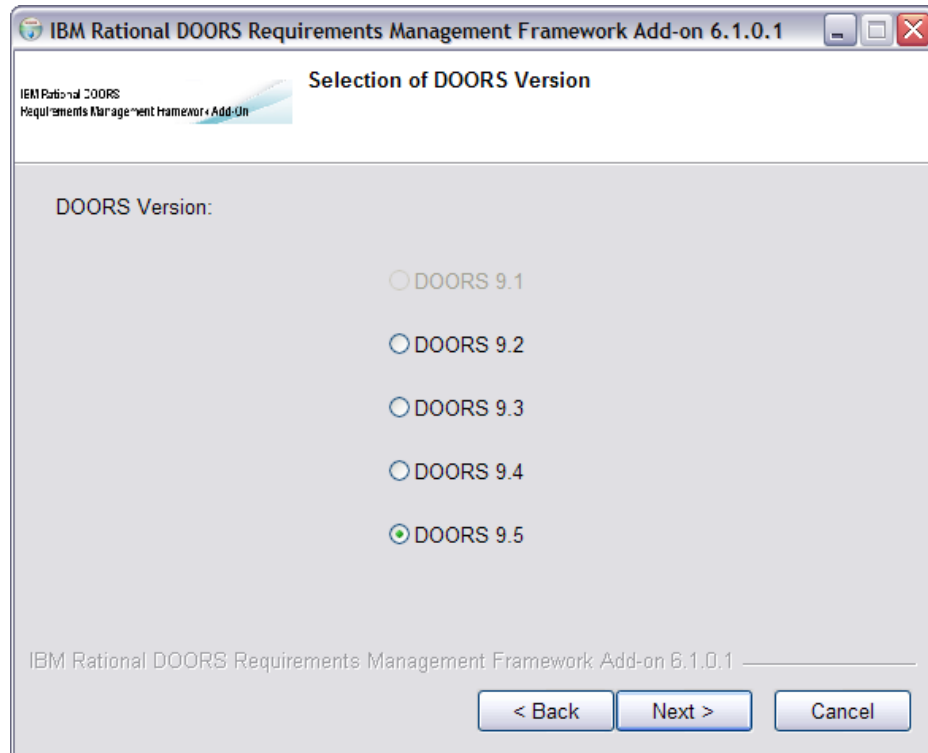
IBM Rational DOORS Requirements Management Framework Add-on 6.1.0.1

IBM Rational DOORS
Requirements Management Framework Add-On

Selection of DOORS Version

DOORS Version:

DOORS 9.1

DOORS 9.2

DOORS 9.3

DOORS 9.4

DOORS 9.5

IBM Rational DOORS Requirements Management Framework Add-on 6.1.0.1

< Back Next > Cancel